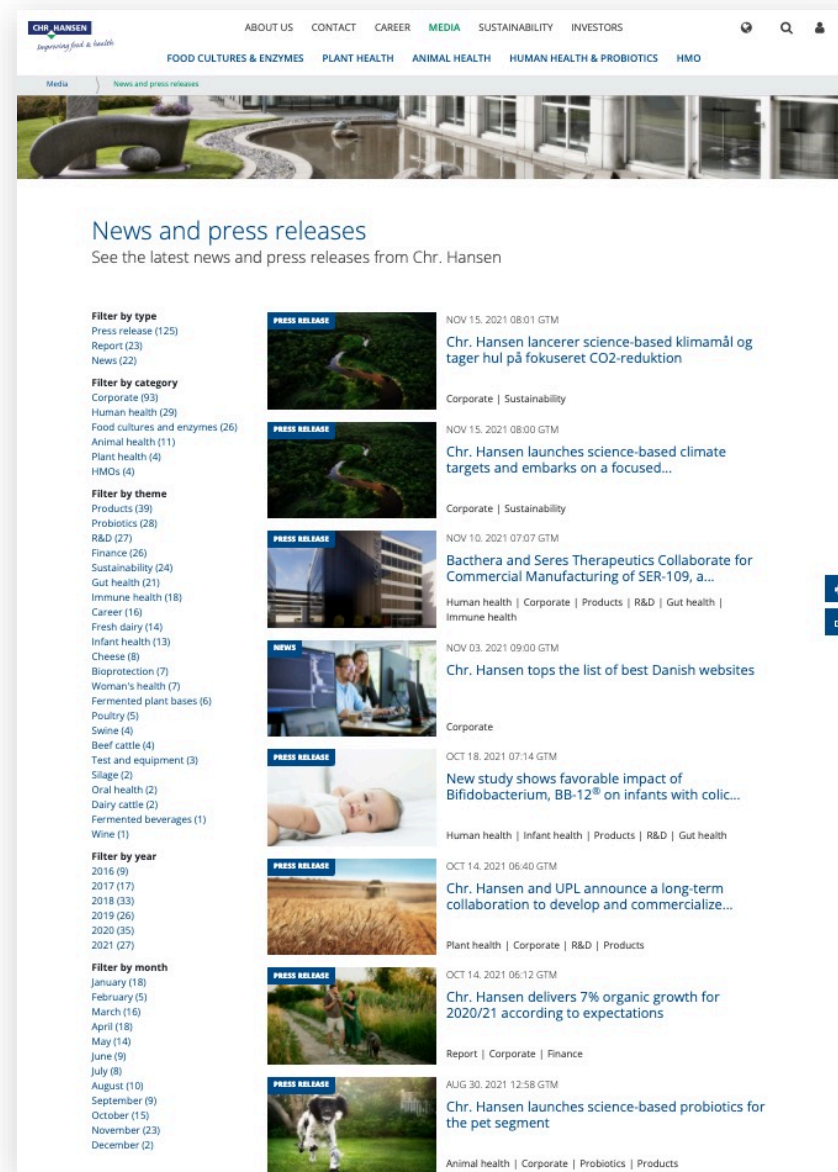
CHR_HANSEN
Improving food & health

ABOUT US CONTACT CAREER MEDIA SUSTAINABILITY INVESTORS

FOOD CULTURES & ENZYMES PLANT HEALTH ANIMAL HEALTH HUMAN HEALTH & PROBIOTICS HMO

Media News and press releases

News and press releases
See the latest news and press releases from Chr. Hansen

Filter by type
Press release (125)
Report (23)
News (22)

Filter by category
Corporate (93)
Human health (29)
Food cultures and enzymes (26)
Animal health (11)
Plant health (4)
HMOs (4)

Filter by theme
Products (39)
Probiotics (28)
R&D (27)
Finance (26)
Sustainability (24)
Gut health (21)
Immune health (18)
Career (16)
Fresh dairy (14)
Infant health (13)
Cheese (8)
Bioprotection (7)
Woman's health (7)
Fermented plant bases (6)
Poultry (5)
Swine (4)
Beef cattle (4)
Test and equipment (3)
Silage (2)
Oral health (2)
Dairy cattle (2)
Fermented beverages (1)
Wine (1)

Filter by year
2016 (9)
2017 (17)
2018 (33)
2019 (26)
2020 (35)
2021 (27)

Filter by month
January (18)
February (5)
March (16)
April (18)
May (14)
June (9)
July (8)
August (10)
September (9)
October (15)
November (23)
December (2)

PRESS RELEASE
NOV 15. 2021 08:01 GTM
Chr. Hansen lancerer science-based klimamål og tager hul på fokuseret CO2-reduktion
Corporate | Sustainability

PRESS RELEASE
NOV 15. 2021 08:00 GTM
Chr. Hansen launches science-based climate targets and embarks on a focused...
Corporate | Sustainability

PRESS RELEASE
NOV 10. 2021 07:07 GTM
Bacthera and Seres Therapeutics Collaborate for Commercial Manufacturing of SER-109, a...
Human health | Corporate | Products | R&D | Gut health | Immune health

NEWS
NOV 03. 2021 09:00 GTM
Chr. Hansen tops the list of best Danish websites
Corporate

PRESS RELEASE
OCT 18. 2021 07:14 GTM
New study shows favorable impact of Bifidobacterium, BB-12® on infants with colic...
Human health | Infant health | Products | R&D | Gut health

PRESS RELEASE
OCT 14. 2021 06:40 GTM
Chr. Hansen and UPL announce a long-term collaboration to develop and commercialize...
Plant health | Corporate | R&D | Products

PRESS RELEASE
OCT 14. 2021 06:12 GTM
Chr. Hansen delivers 7% organic growth for 2020/21 according to expectations
Report | Corporate | Finance

PRESS RELEASE
AUG 30. 2021 12:58 GTM
Chr. Hansen launches science-based probiotics for the pet segment
Animal health | Corporate | Probiotics | Products